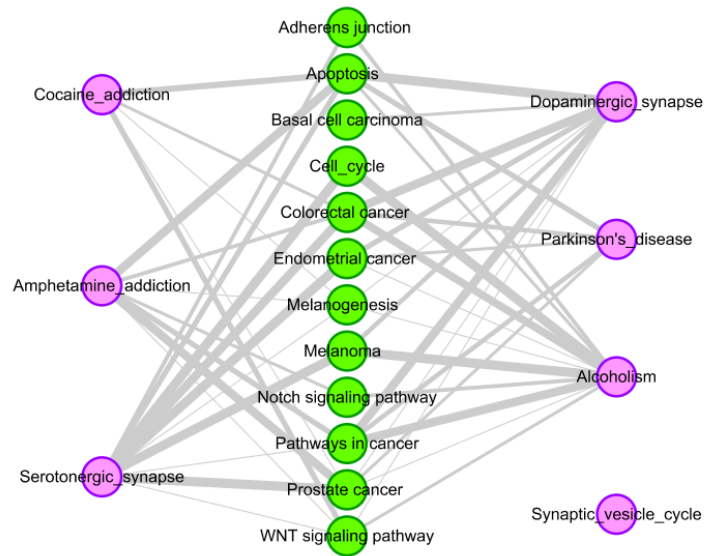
Adherens junction
Apoptosis
Basal cell carcinoma
Cell_cycle
Colorectal cancer
Endometrial cancer
Melanogenesis
Melanoma
Notch signaling pathway
Pathways in cancer
Prostate cancer
WNT signaling pathway

Cocaine_addiction
Amphetamine_addiction
Serotonergic_synapse

Dopaminergic_synapse
Parkinson's_disease
Alcoholism
Synaptic_vesicle_cycle